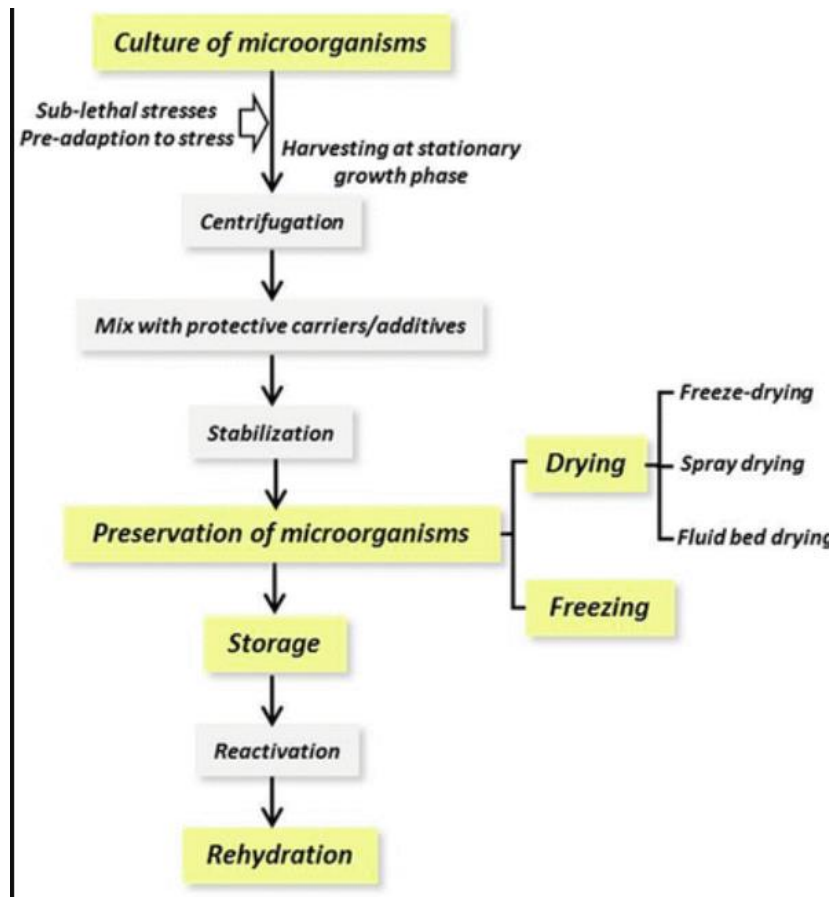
Culture of microorganisms

Sub-lethal stresses
Pre-adaption to stress

Harvesting at stationary growth phase

Centrifugation

Mix with protective carriers/additives

Stabilization

Preservation of microorganisms

Drying

Freeze-drying

Spray drying

Fluid bed drying

Freezing

Storage

Reactivation

Rehydration